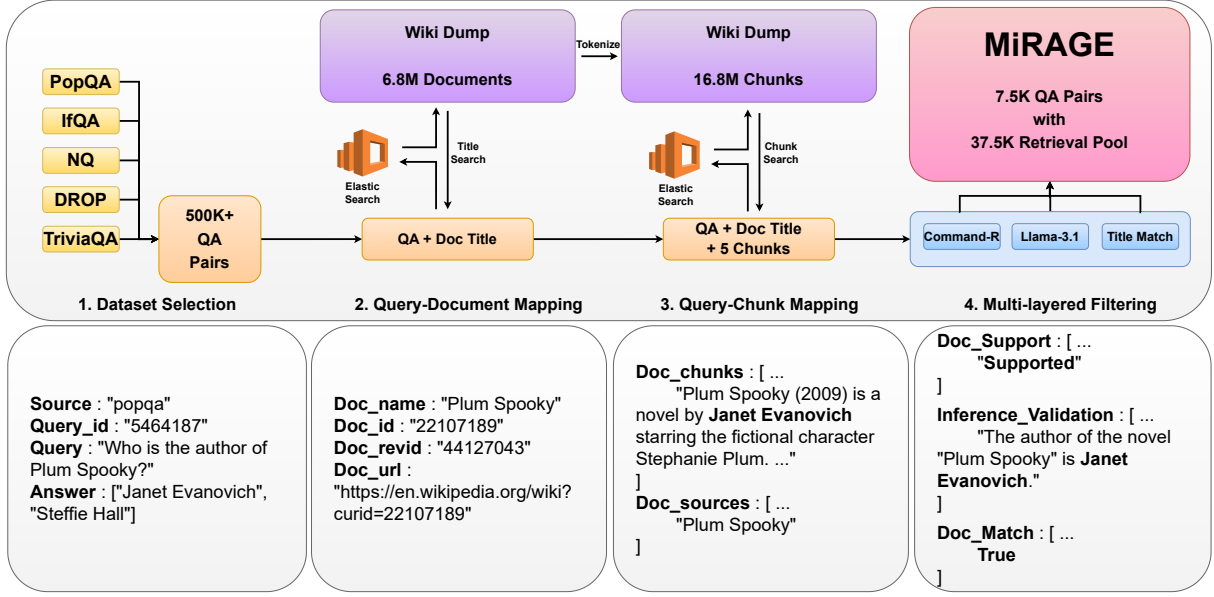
PopQA
IfQA
NQ
DROP
TriviaQA

500K+ QA Pairs

1. Dataset Selection

Wiki Dump
6.8M Documents

Tokenize

Elastic Search

Title Search

QA + Doc Title

2. Query-Document Mapping

Wiki Dump
16.8M Chunks

Elastic Search

Chunk Search

QA + Doc Title + 5 Chunks

3. Query-Chunk Mapping

MiRAGE
7.5K QA Pairs with 37.5K Retrieval Pool

Command-R
Llama-3.1
Title Match

4. Multi-layered Filtering

**Source** : "popqa"
**Query_id** : "5464187"
**Query** : "Who is the author of Plum Spooky?"
**Answer** : ["Janet Evanovich", "Steffie Hall"]

**Doc_name** : "Plum Spooky"
**Doc_id** : "22107189"
**Doc_revid** : "44127043"
**Doc_url** : "https://en.wikipedia.org/wiki?curid=22107189"

**Doc_chunks** : [ ...
"Plum Spooky (2009) is a novel by **Janet Evanovich** starring the fictional character Stephanie Plum. ..."
]
**Doc_sources** : [ ...
"Plum Spooky"
]

**Doc_Support** : [ ...
"**Supported**"
]
**Inference_Validation** : [ ...
"The author of the novel "Plum Spooky" is **Janet Evanovich**."
]
**Doc_Match** : [ ...
**True**
]